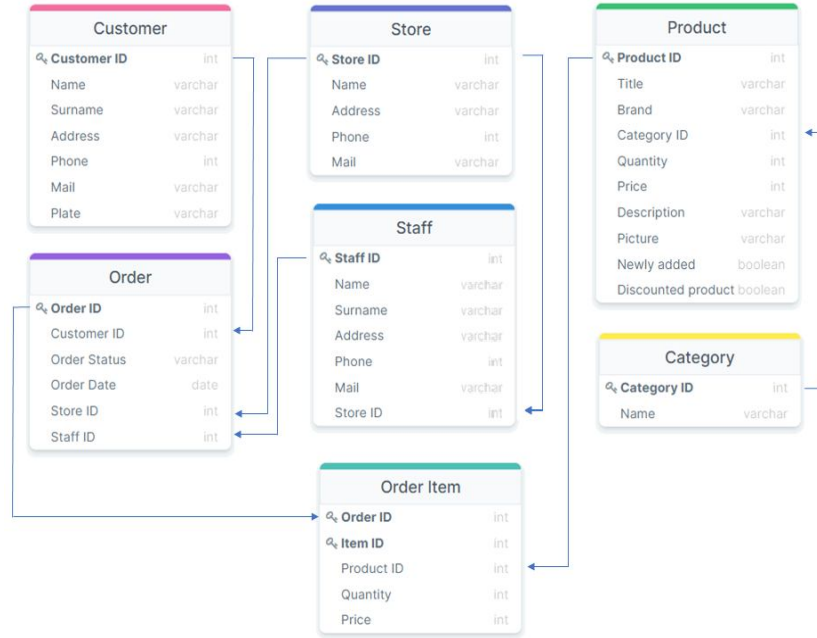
Customer

| | |
|---|---|
| Customer ID | int |
| Name | varchar |
| Surname | varchar |
| Address | varchar |
| Phone | int |
| Mail | varchar |
| Plate | varchar |

Store

| | |
|---|---|
| Store ID | int |
| Name | varchar |
| Address | varchar |
| Phone | int |
| Mail | varchar |

Product

| | |
|---|---|
| Product ID | int |
| Title | varchar |
| Brand | varchar |
| Category ID | int |
| Quantity | int |
| Price | int |
| Description | varchar |
| Picture | varchar |
| Newly added | boolean |
| Discounted product | boolean |

Order

| | |
|---|---|
| Order ID | int |
| Customer ID | int |
| Order Status | varchar |
| Order Date | date |
| Store ID | int |
| Staff ID | int |

Staff

| | |
|---|---|
| Staff ID | int |
| Name | varchar |
| Surname | varchar |
| Address | varchar |
| Phone | int |
| Mail | varchar |
| Store ID | int |

Category

| | |
|---|---|
| Category ID | int |
| Name | varchar |

Order Item

| | |
|---|---|
| Order ID | int |
| Item ID | int |
| Product ID | int |
| Quantity | int |
| Price | int |